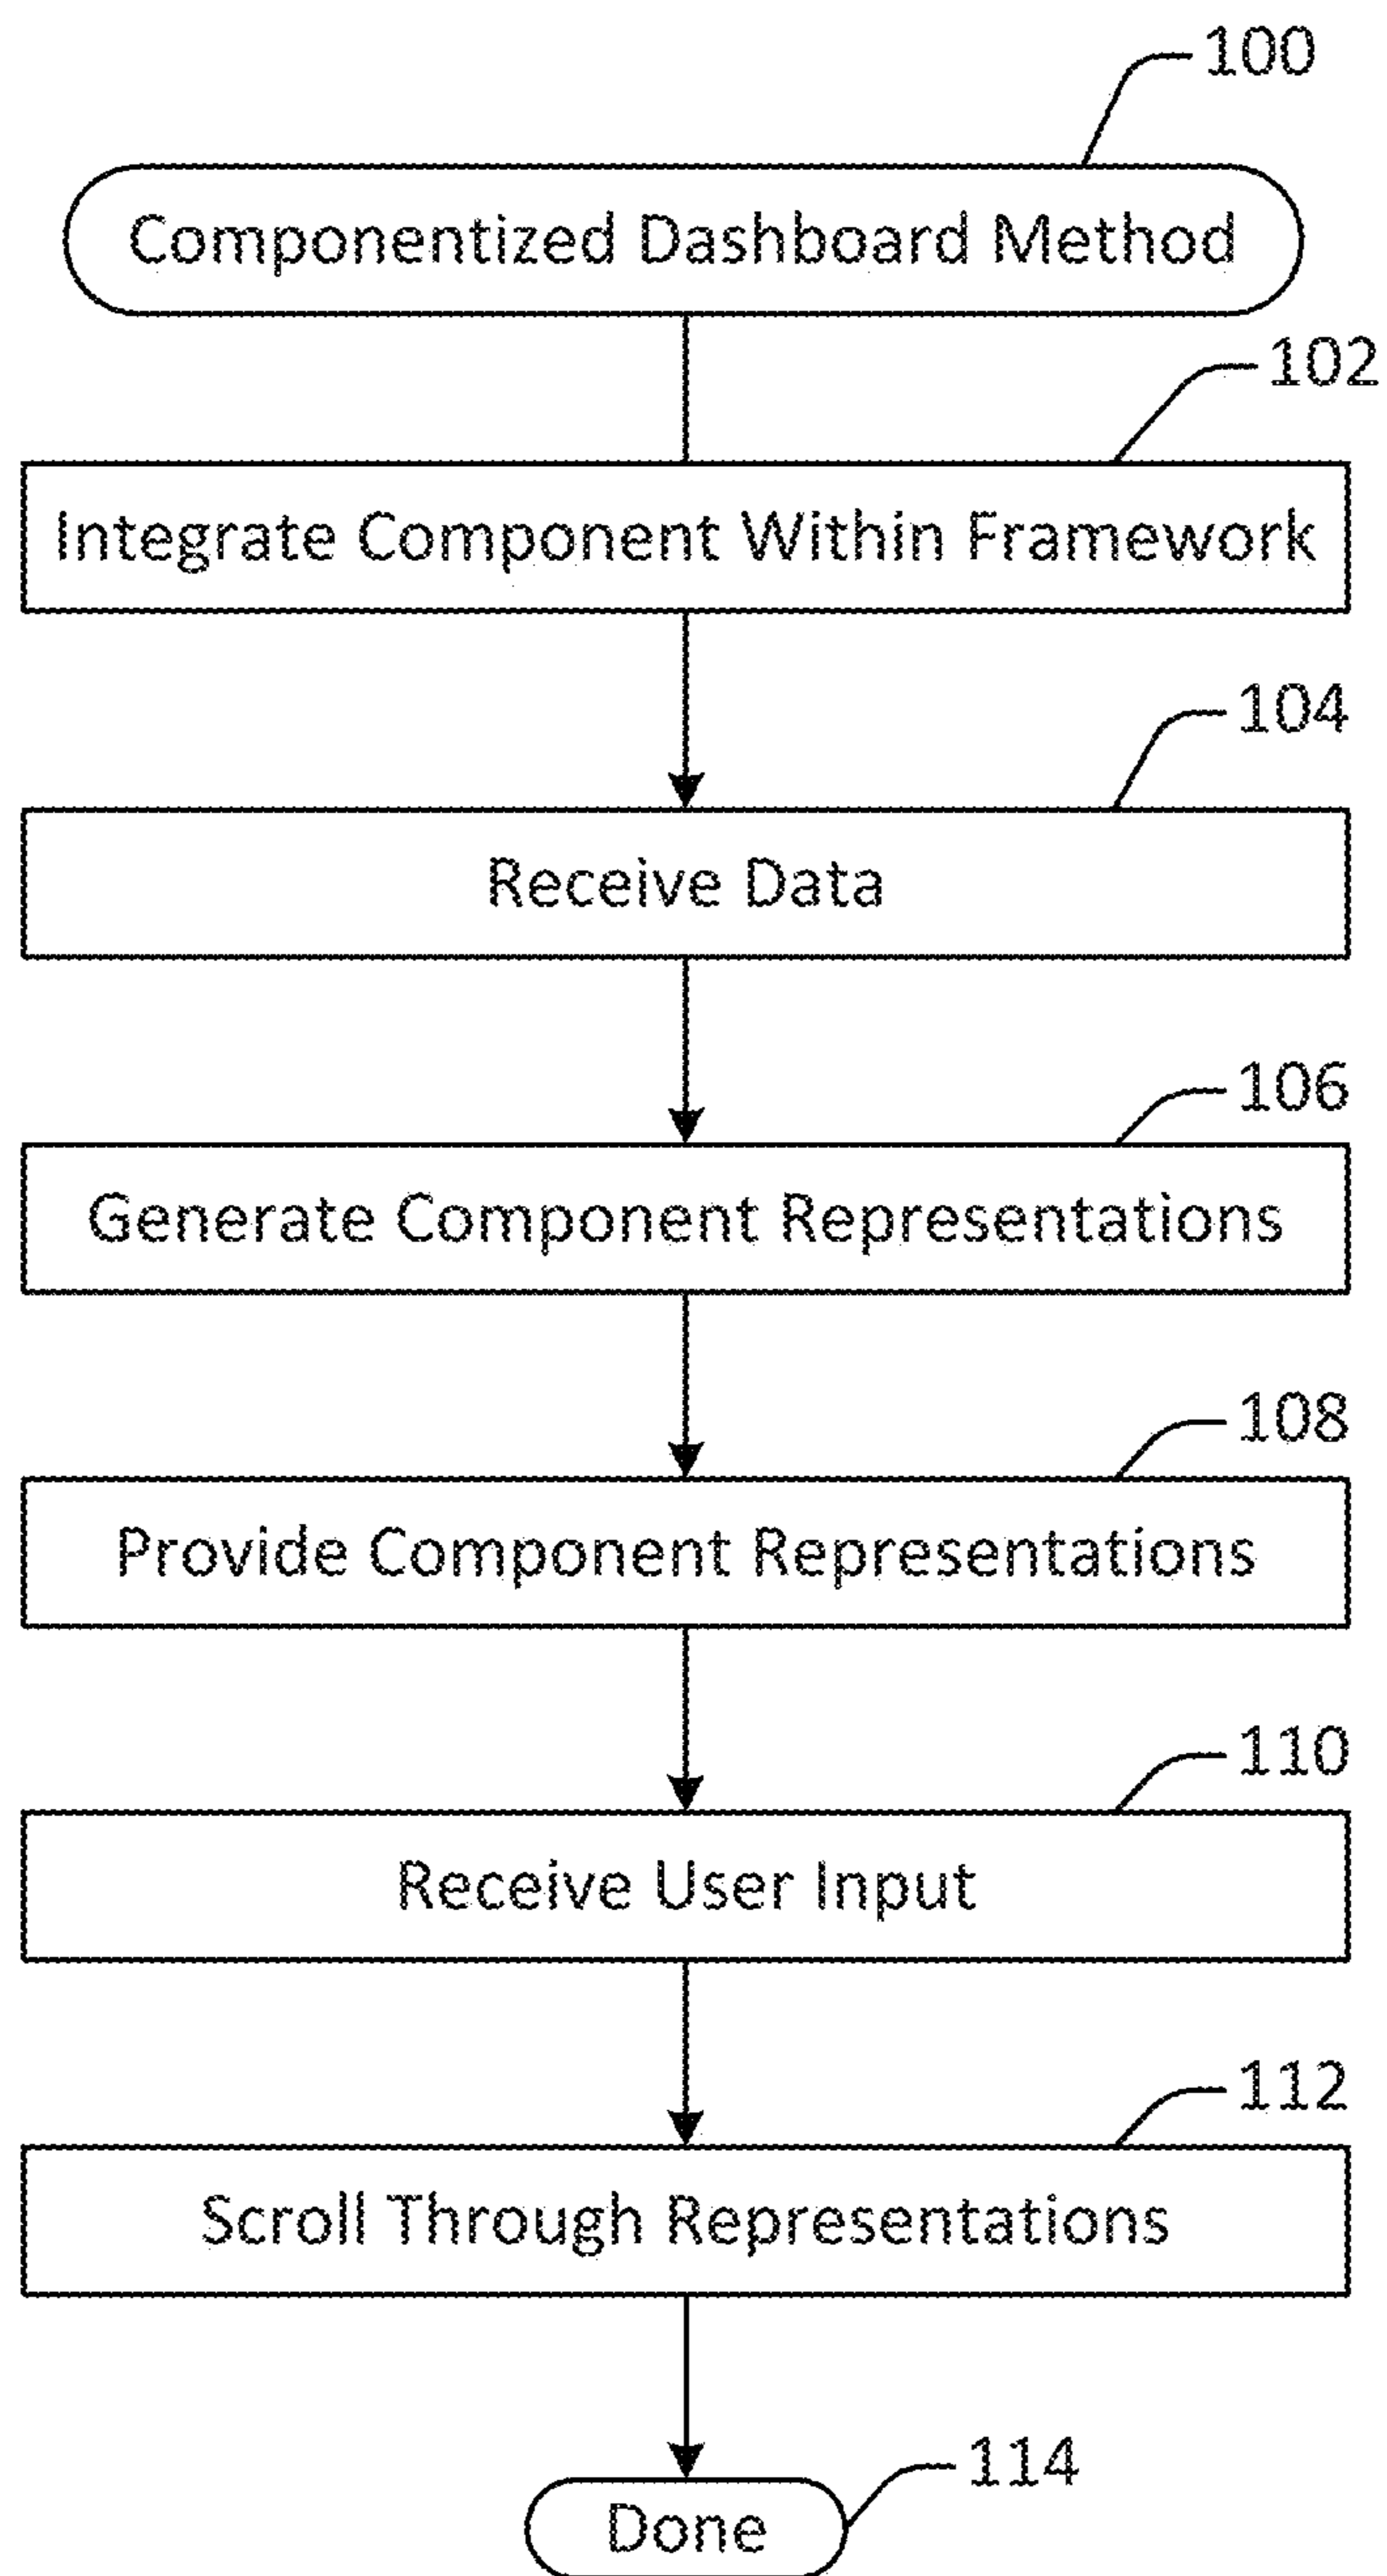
100

Componentized Dashboard Method

102

Integrate Component Within Framework

104

Receive Data

106

Generate Component Representations

108

Provide Component Representations

110

Receive User Input

112

Scroll Through Representations

114

Done